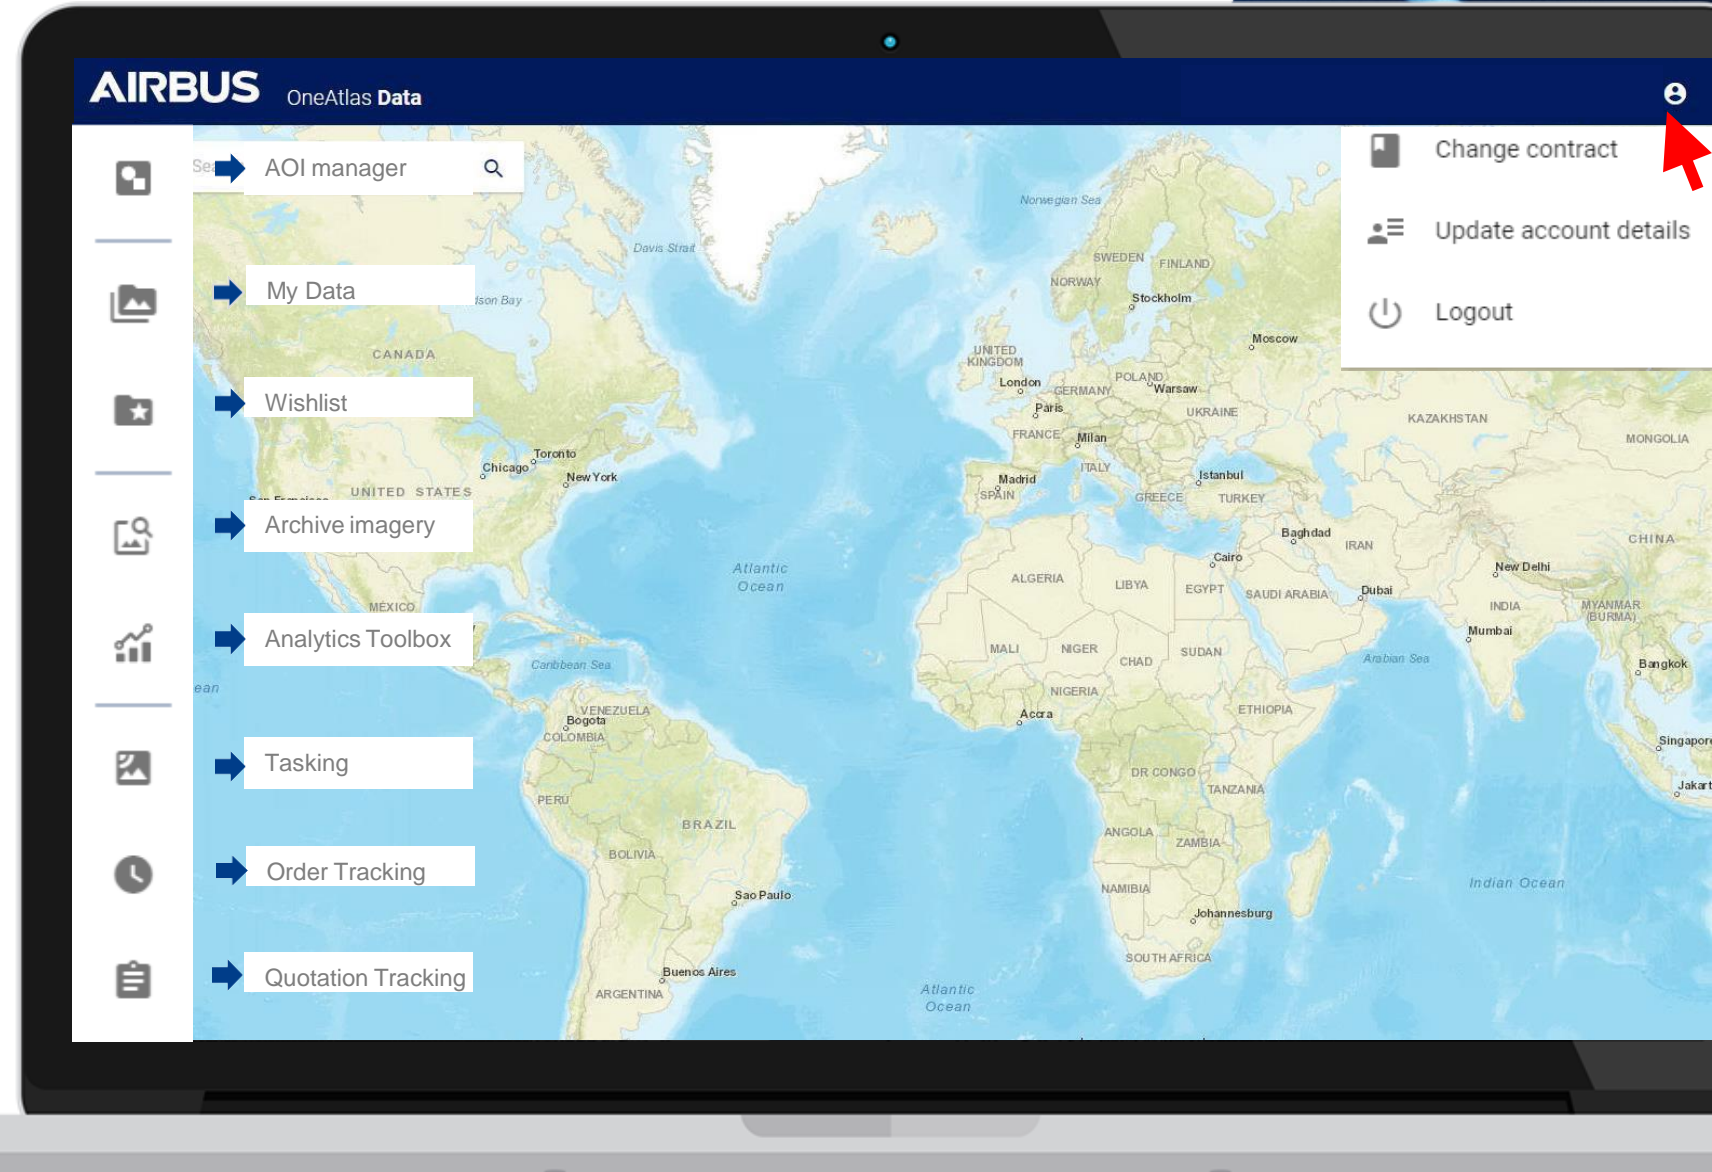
AIRBUS OneAtlas Data

AOI manager

My Data

Wishlist

Archive imagery

Analytics Toolbox

Tasking

Order Tracking

Quotation Tracking

Change contract

Update account details

Logout

Norwegian Sea
Davis Strait
SWEDEN
FINLAND
NORWAY
Stockholm
Moscow
UNITED KINGDOM
London
GERMANY
POLAND
Warsaw
Paris
UKRAINE
FRANCE
Milan
KAZAKHSTAN
MONGOLIA
ITALY
Madrid
SPAIN
Istanbul
GREECE
TURKEY
CANADA
Hudson Bay
Toronto
Chicago
New York
UNITED STATES
San Francisco
MEXICO
Atlantic Ocean
Baghdad
IRAN
CHINA
Cairo
ALGERIA
LIBYA
EGYPT
SAUDI ARABIA
Dubai
New Delhi
INDIA
MYANMAR (BURMA)
Mumbai
Caribbean Sea
MALI
NIGER
CHAD
SUDAN
Arabian Sea
Bangkok
NIGERIA
ETHIOPIA
Accra
VENEZUELA
Bogota
COLOMBIA
Singapore
DR CONGO
TANZANIA
Jakarta
PERU
BRAZIL
ANGOLA
ZAMBIA
BOLIVIA
NAMIBIA
Indian Ocean
Sao Paulo
Johannesburg
SOUTH AFRICA
Buenos Aires
ARGENTINA
Atlantic Ocean